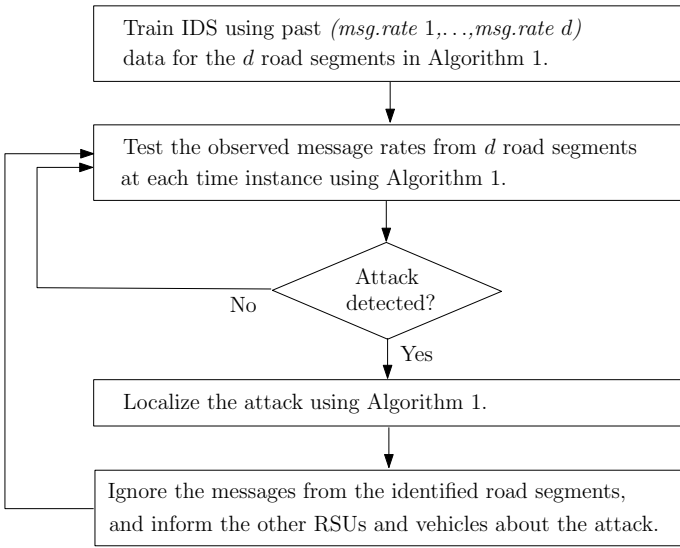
Train IDS using past *(msg.rate* 1,…,*msg.rate d)* data for the $d$ road segments in Algorithm 1.

Test the observed message rates from $d$ road segments at each time instance using Algorithm 1.

Attack detected?

No

Yes

Localize the attack using Algorithm 1.

Ignore the messages from the identified road segments, and inform the other RSUs and vehicles about the attack.